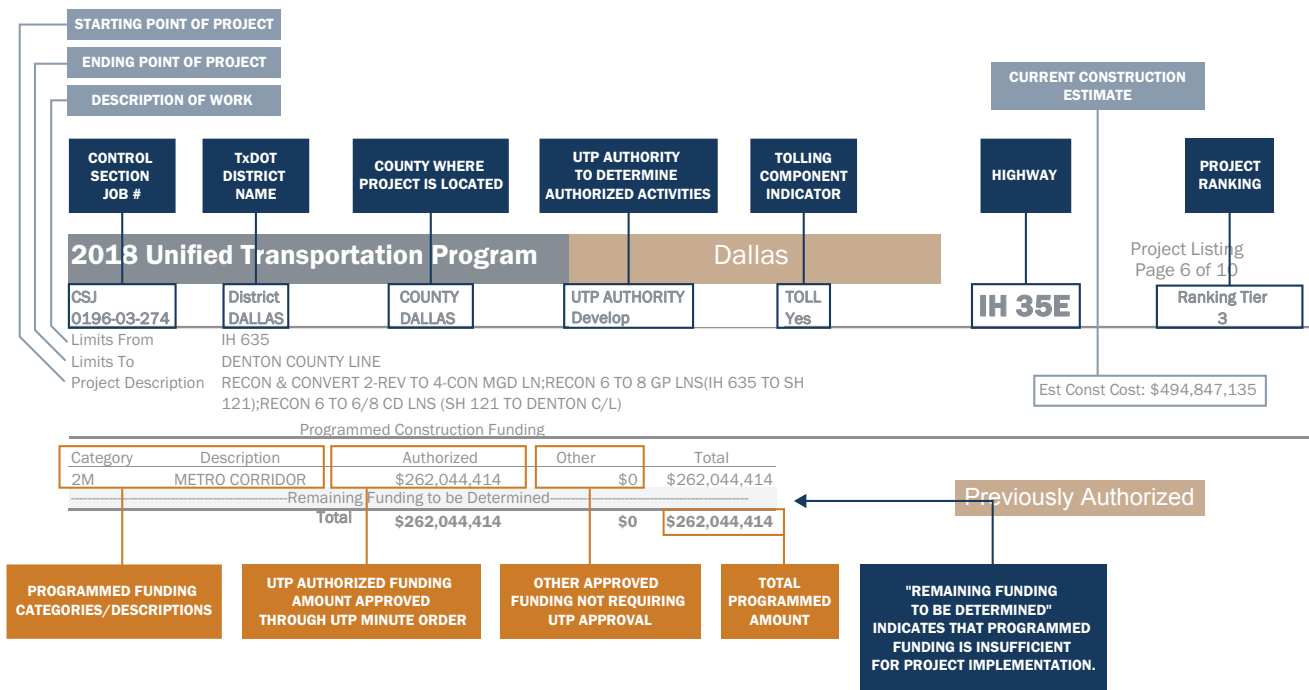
STARTING POINT OF PROJECT

ENDING POINT OF PROJECT

DESCRIPTION OF WORK

CURRENT CONSTRUCTION ESTIMATE

CONTROL SECTION JOB #

TxDOT DISTRICT NAME

COUNTY WHERE PROJECT IS LOCATED

UTP AUTHORITY TO DETERMINE AUTHORIZED ACTIVITIES

TOLLING COMPONENT INDICATOR

HIGHWAY

PROJECT RANKING

2018 Unified Transportation Program

Dallas

Project Listing
Page 6 of 10

CSJ
0196-03-274

District
DALLAS

COUNTY
DALLAS

UTP AUTHORITY
Develop

TOLL
Yes

IH 35E

Ranking Tier
3

Limits From IH 635
Limits To DENTON COUNTY LINE
Project Description RECON & CONVERT 2-REV TO 4-CON MGD LN;RECON 6 TO 8 GP LNS(IH 635 TO SH 121);RECON 6 TO 6/8 CD LNS (SH 121 TO DENTON C/L)

Est Const Cost: $494,847,135

Programmed Construction Funding

| Category | Description | Authorized | Other | Total |
|---|---|---|---|---|
| 2M | METRO CORRIDOR | $262,044,414 | $0 | $262,044,414 |

Remaining Funding to be Determined

Total $262,044,414 $0 $262,044,414

Previously Authorized

PROGRAMMED FUNDING CATEGORIES/DESCRIPTIONS

UTP AUTHORIZED FUNDING AMOUNT APPROVED THROUGH UTP MINUTE ORDER

OTHER APPROVED FUNDING NOT REQUIRING UTP APPROVAL

TOTAL PROGRAMMED AMOUNT

"REMAINING FUNDING TO BE DETERMINED" INDICATES THAT PROGRAMMED FUNDING IS INSUFFICIENT FOR PROJECT IMPLEMENTATION.